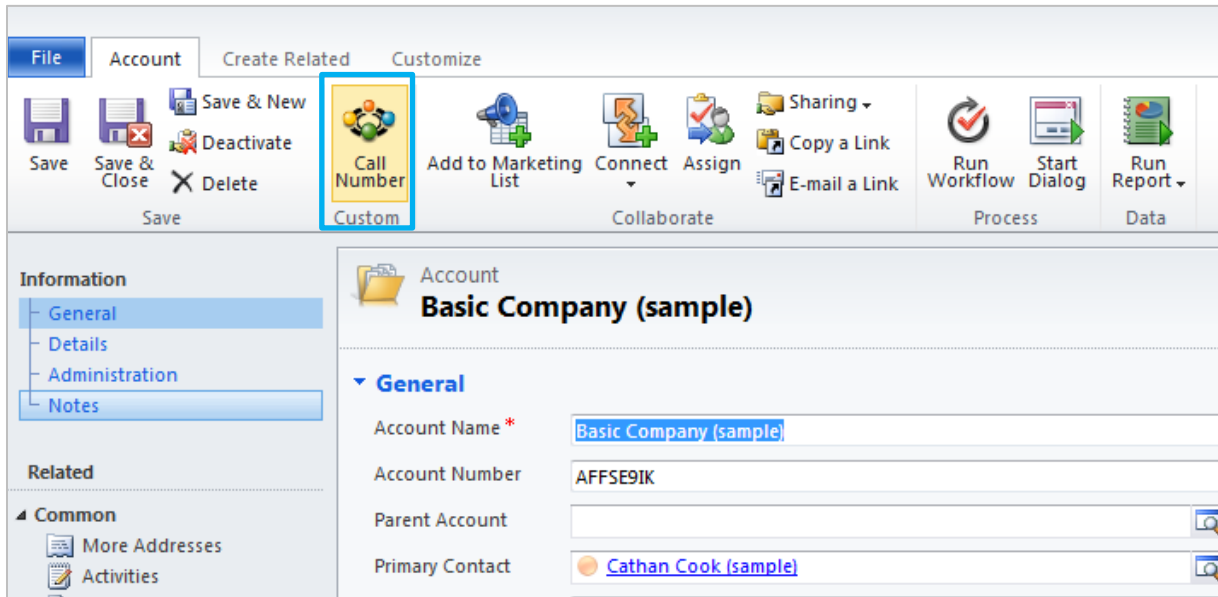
File
Account
Create Related
Customize

Save
Save & Close
Save & New
Deactivate
Delete
Save

Call Number
Custom

Add to Marketing List
Connect
Assign
Sharing
Copy a Link
E-mail a Link
Collaborate

Run Workflow
Start Dialog
Process

Run Report
Data

Information
General
Details
Administration
Notes

Related
Common
More Addresses
Activities

Account
Basic Company (sample)

General
Account Name *
Basic Company (sample)
Account Number
AFFSE9IK
Parent Account
Primary Contact
Cathan Cook (sample)